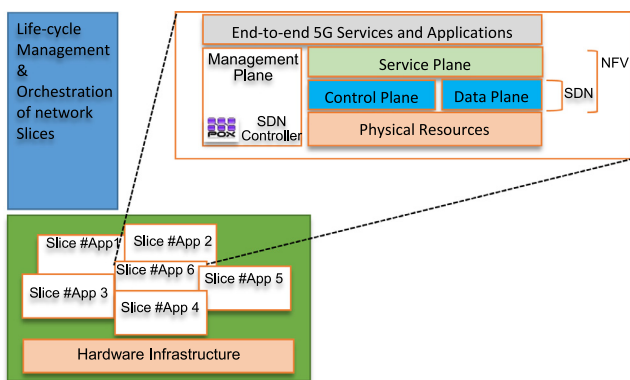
Life-cycle Management & Orchestration of network Slices

End-to-end 5G Services and Applications

Management Plane

POX

SDN Controller

Service Plane

Control Plane

Data Plane

Physical Resources

SDN

NFV

Slice #App1

Slice #App 2

Slice #App 6

Slice #App 3

Slice #App 5

Slice #App 4

Hardware Infrastructure